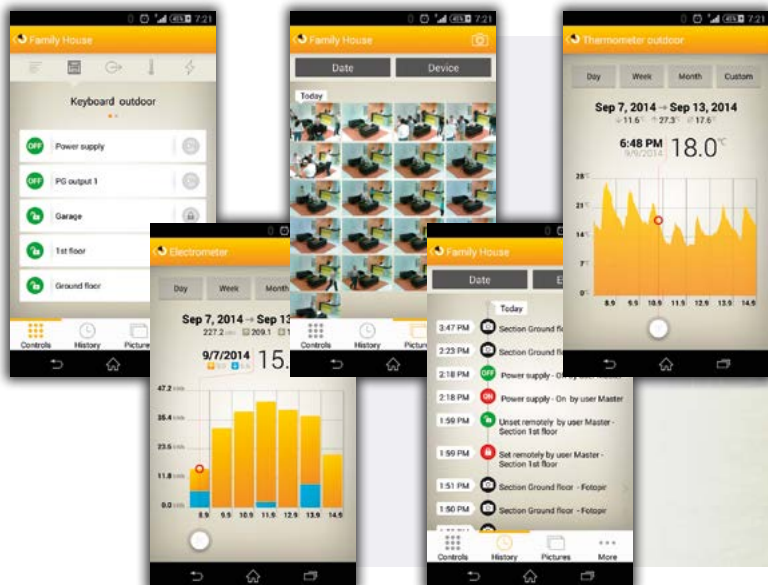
7:21
Family House
Keyboard outdoor
OFF Power supply
OFF PG output 1
Garage
1st floor
Ground floor
Controls History Pictures

7:21
Family House
Date Device
Today
Controls History Pictures

7:21
Thermometer outdoor
Day Week Month Custom
Sep 7, 2014 → Sep 13, 2014
11.6 27.3 17.6
6:48 PM 9/9/2014 18.0°C
28
21
14
7
0
8.9 9.9 10.9 11.9 12.9 13.9 14.9

Electrometer
Day Week Month
Sep 7, 2014 → Sep 13
227.2 209.1
9/7/2014 15.
47.2
35.4
23.6
11.8
0.0
8.9 9.9 10.9 11.9 12.9 13.9 14.9

Family House
Date
Today
3:47 PM Section Ground fl
2:23 PM Section Ground fl
2:18 PM OFF Power supply - Off by user
2:18 PM ON Power supply - On by user Master
1:59 PM Unset remotely by user Master - Section 1st floor
1:59 PM Set remotely by user Master - Section 1st floor
1:51 PM Section Ground floor - Fotopir
1:50 PM Section Ground floor - Fotopir
Controls History Pictures More